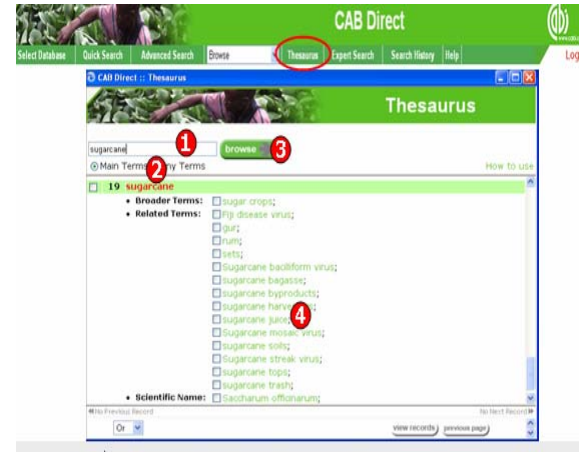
CAB Direct

Select Database | Quick Search | Advanced Search | Browse | Thesaurus | Expert Search | Search History | Help

Log

CAB Direct :: Thesaurus

Thesaurus

sugarcane

1

browse

3

Main Terms

2

ny Terms

How to use

19 sugarcane

• Broader Terms: sugar crops;

• Related Terms: Fiji disease virus; gur; rum; sets; Sugarcane bacilliform virus; sugarcane bagasse; sugarcane byproducts; sugarcane harve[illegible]; sugarcane juice; Sugarcane mosaic virus; sugarcane soils; Sugarcane streak virus; sugarcane tops; sugarcane trash;

4

• Scientific Name: Saccharum officinarum;

No Previous Record

No Next Record

Or

view records

previous page